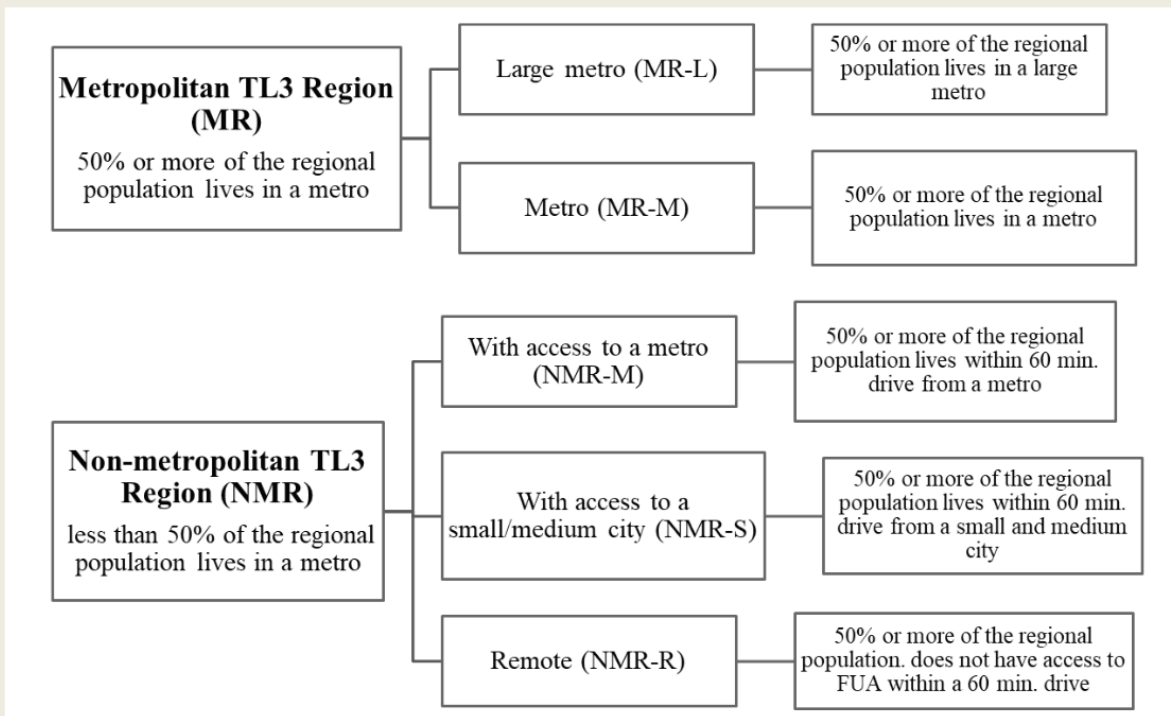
**Metropolitan TL3 Region (MR)**
50% or more of the regional population lives in a metro

Large metro (MR-L)

50% or more of the regional population lives in a large metro

Metro (MR-M)

50% or more of the regional population lives in a metro

**Non-metropolitan TL3 Region (NMR)**
less than 50% of the regional population lives in a metro

With access to a metro (NMR-M)

50% or more of the regional population lives within 60 min. drive from a metro

With access to a small/medium city (NMR-S)

50% or more of the regional population lives within 60 min. drive from a small and medium city

Remote (NMR-R)

50% or more of the regional population. does not have access to FUA within a 60 min. drive